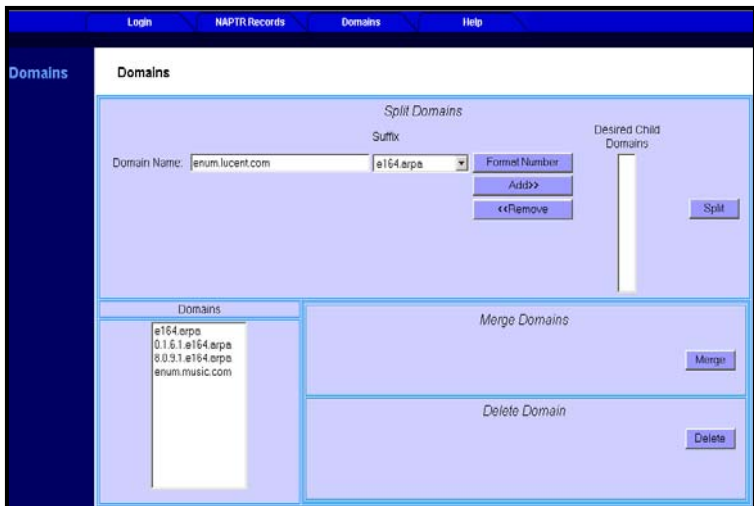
Login NAPTR Records Domains Help

Domains

Domains

Split Domains

Suffix

Desired Child Domains

Domain Name: enum.lucent.com

e164.arpa

Format Number

Add>>

<<Remove

Split

Domains

e164.arpa
0.1.6.1.e164.arpa
8.0.9.1.e164.arpa
enum.music.com

Merge Domains

Merge

Delete Domain

Delete